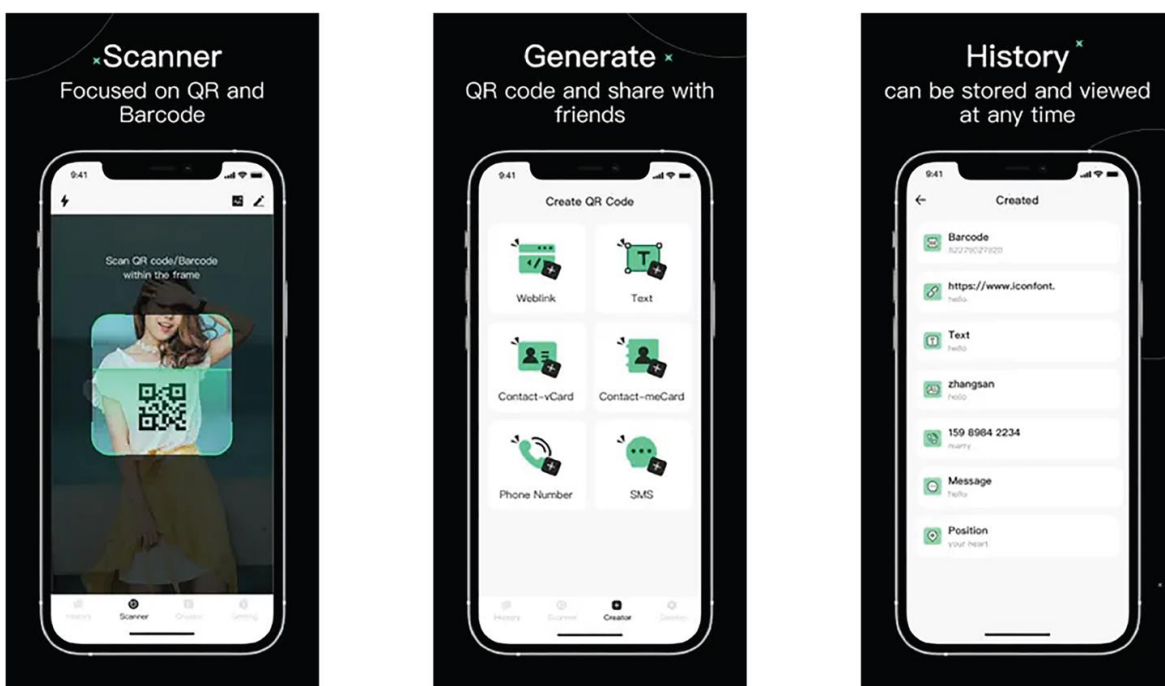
Scanner
Focused on QR and Barcode

9:41

Scan QR code/Barcode within the frame

History Scanner Creator Setting

Generate
QR code and share with friends

9:41

Create QR Code

Weblink

Text

Contact-vCard

Contact-meCard

Phone Number

SMS

History Scanner Creator Setting

History
can be stored and viewed at any time

9:41

Created

Barcode
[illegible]

https://www.iconfont.
hello

Text
hello

zhangsan
hello

159 8984 2234
marry

Message
hello

Position
your heart